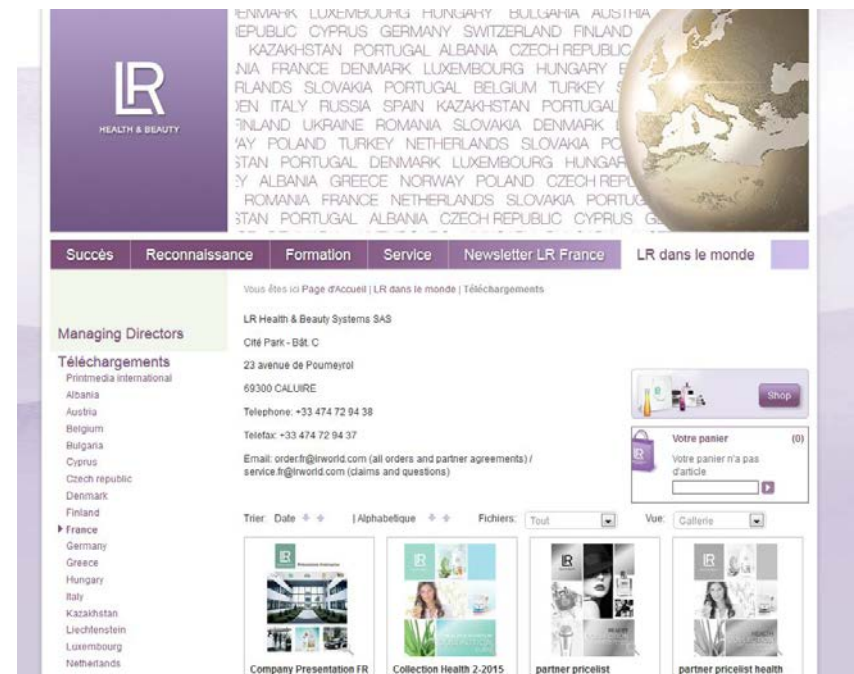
LR
HEALTH & BEAUTY

ENMARK LUXEMBOURG HUNGARY BULGARIA AUSTRIA
EPUBLIC CYPRUS GERMANY SWITZERLAND FINLAND
KAZAKHSTAN PORTUGAL ALBANIA CZECH REPUBLIC
NIA FRANCE DENMARK LUXEMBOURG HUNGARY
RLANDS SLOVAKIA PORTUGAL BELGIUM TURKEY
EN ITALY RUSSIA SPAIN KAZAKHSTAN PORTUGAL
FINLAND UKRAINE ROMANIA SLOVAKIA DENMARK
AY POLAND TURKEY NETHERLANDS SLOVAKIA PO
STAN PORTUGAL DENMARK LUXEMBOURG HUNGAR
Y ALBANIA GREECE NORWAY POLAND CZECH REP
ROMANIA FRANCE NETHERLANDS SLOVAKIA PORTUG
STAN PORTUGAL ALBANIA CZECH REPUBLIC CYPRUS G

Succès | Reconnaissance | Formation | Service | Newsletter LR France | LR dans le monde

Vous êtes ici Page d'Accueil | LR dans le monde | Téléchargements

Managing Directors

Téléchargements
Printmedia international
Albania
Austria
Belgium
Bulgaria
Cyprus
Czech republic
Denmark
Finland
France
Germany
Greece
Hungary
Italy
Kazakhstan
Liechtenstein
Luxembourg
Netherlands

LR Health & Beauty Systems SAS

Cité Park - Bât. C

23 avenue de Poumeyrol

69300 CALUIRE

Telephone: +33 474 72 94 38

Telefax: +33 474 72 94 37

Email: order.fr@lrworld.com (all orders and partner agreements) / service.fr@lrworld.com (claims and questions)

Shop

Votre panier (0)
Votre panier n'a pas d'article

Trier: Date | Alphabetique Fichiers: Tout Vue: Gallerie

Company Presentation FR
Collection Health 2-2015
partner pricelist
partner pricelist health